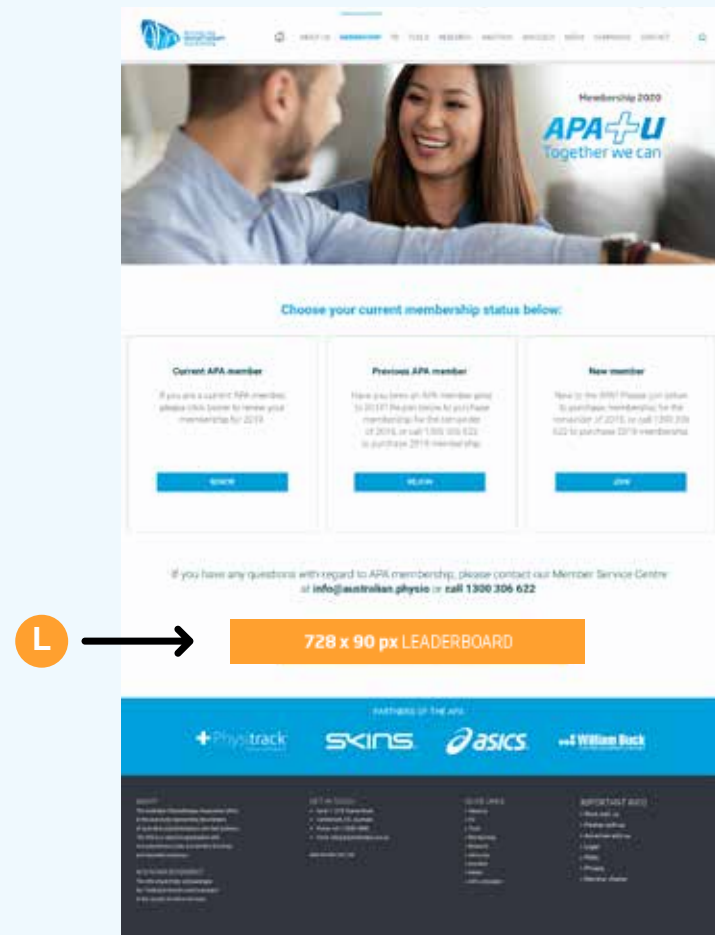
ABOUT US MEMBERSHIP PD TOOLS RESEARCH ADVOCACY WHAT'S NEW CAMPAIGNS CONTACT

Membership 2020

APA+U
Together we can

Choose your current membership status below:

Current APA member

If you are a current APA member, please click below to renew your membership for 2019.

RENEW

Previous APA member

Have you been an APA member prior to 2019? Please click below to purchase membership for the remainder of 2019, or call 1300 306 622 to purchase 2019 membership.

REJOIN

New member

New to the APA? Please join below to purchase membership for the remainder of 2019, or call 1300 306 622 to purchase 2019 membership.

JOIN

If you have any questions with regard to APA membership, please contact our Member Service Centre at info@australian.physio or call 1300 306 622

L

728 x 90 px LEADERBOARD

PARTNERS OF THE APA

Physitrack

SKINS

asics

William Buck

ABOUT

GET IN TOUCH

QUICK LINKS

IMPORTANT INFO

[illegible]